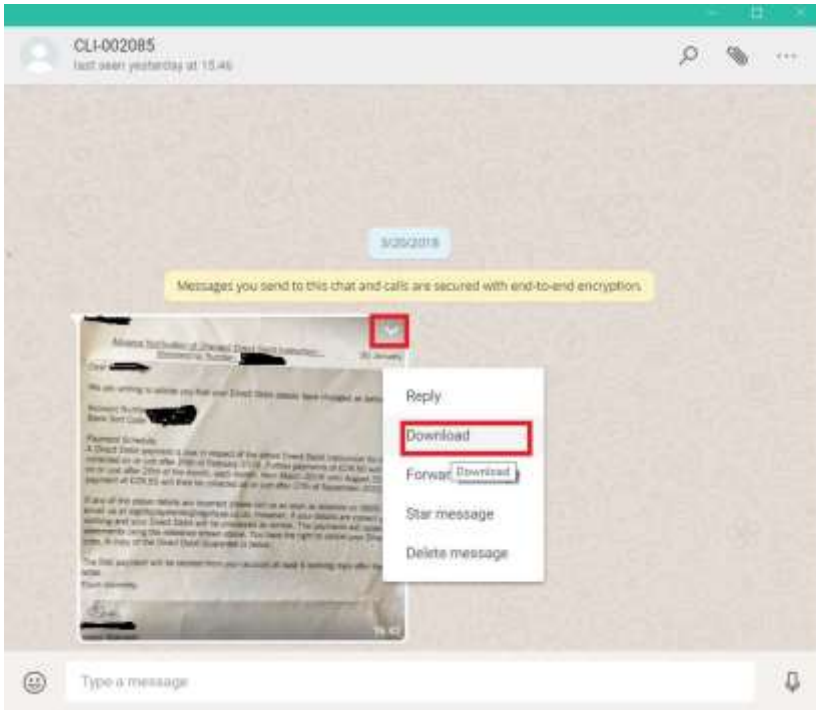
CLI-002085
last seen yesterday at 15:46

3/20/2018

Messages you send to this chat and calls are secured with end-to-end encryption.

Advance Notification of Changed Direct Debit Instruction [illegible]

Dear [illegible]

We are writing to advise you that your Direct Debit details have changed as below:

Account Number
Bank Sort Code

Payment Schedule
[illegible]

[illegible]

Yours sincerely

Reply
Download
Forwa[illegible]
Download
Star message
Delete message

15:42

Type a message